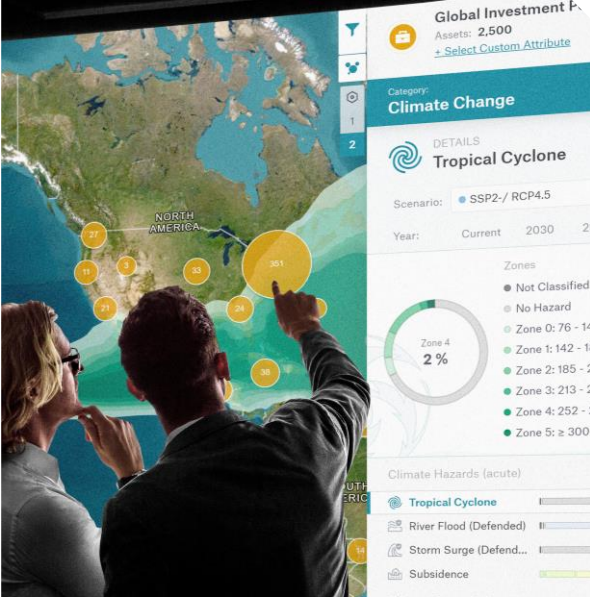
Global Investment P
Assets: 2,500
+ Select Custom Attribute

1
2

Category:
Climate Change

DETAILS
Tropical Cyclone

Scenario: SSP2-/ RCP4.5

Year: Current 2030 2

Zones
Not Classified
No Hazard
Zone 0: 76 - 1
Zone 1: 142 - 1
Zone 2: 185 - 2
Zone 3: 213 - 2
Zone 4: 252 - 3
Zone 5: ≥ 300

Zone 4
2 %

Climate Hazards (acute)
Tropical Cyclone
River Flood (Defended)
Storm Surge (Defend...
Subsidence

NORTH
AMERICA

27
11
3
33
351
21
24
38
14